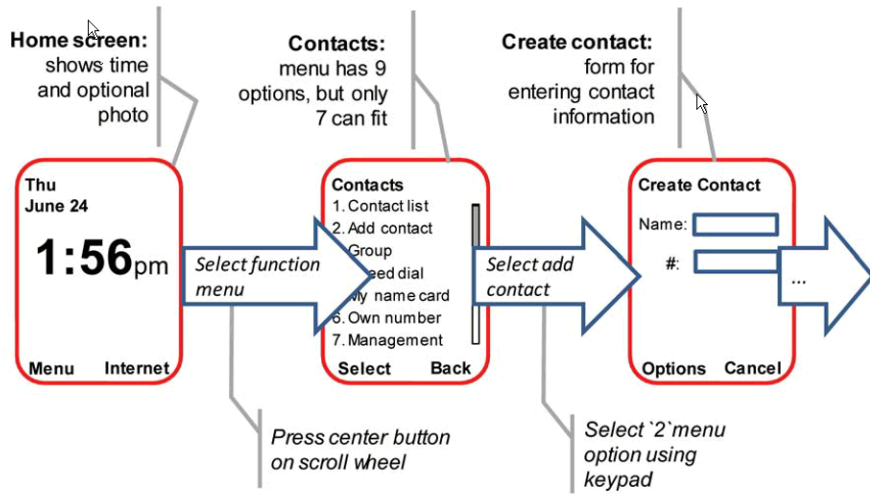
Home screen: shows time and optional photo

Contacts: menu has 9 options, but only 7 can fit

Create contact: form for entering contact information

Thu
June 24
1:56pm
Menu Internet

Select function menu

Contacts
1. Contact list
2. Add contact
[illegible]Group
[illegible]eed dial
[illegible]y name card
6. Own number
7. Management
Select Back

Select add contact

Create Contact
Name:
#:
Options Cancel

...

Press center button on scroll wheel

Select `2`menu option using keypad